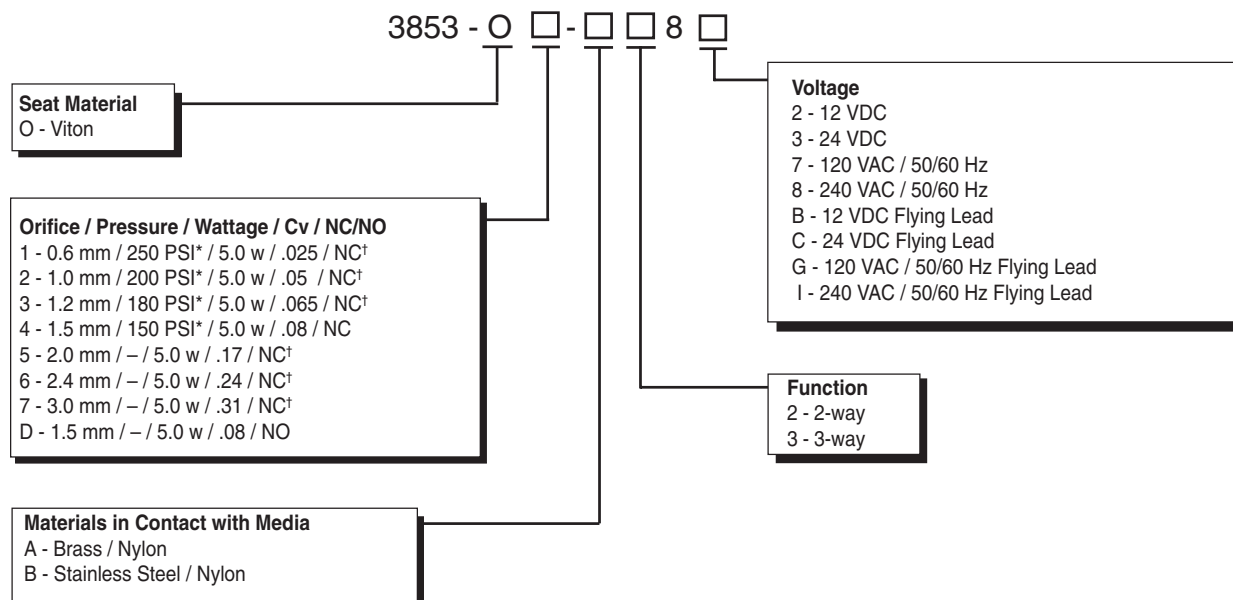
3853 - O □ - □ □ 8 □

**Seat Material**
O - Viton

**Orifice / Pressure / Wattage / Cv / NC/NO**
1 - 0.6 mm / 250 PSI* / 5.0 w / .025 / NC†
2 - 1.0 mm / 200 PSI* / 5.0 w / .05 / NC†
3 - 1.2 mm / 180 PSI* / 5.0 w / .065 / NC†
4 - 1.5 mm / 150 PSI* / 5.0 w / .08 / NC
5 - 2.0 mm / – / 5.0 w / .17 / NC†
6 - 2.4 mm / – / 5.0 w / .24 / NC†
7 - 3.0 mm / – / 5.0 w / .31 / NC†
D - 1.5 mm / – / 5.0 w / .08 / NO

**Materials in Contact with Media**
A - Brass / Nylon
B - Stainless Steel / Nylon

**Voltage**
2 - 12 VDC
3 - 24 VDC
7 - 120 VAC / 50/60 Hz
8 - 240 VAC / 50/60 Hz
B - 12 VDC Flying Lead
C - 24 VDC Flying Lead
G - 120 VAC / 50/60 Hz Flying Lead
I - 240 VAC / 50/60 Hz Flying Lead

**Function**
2 - 2-way
3 - 3-way